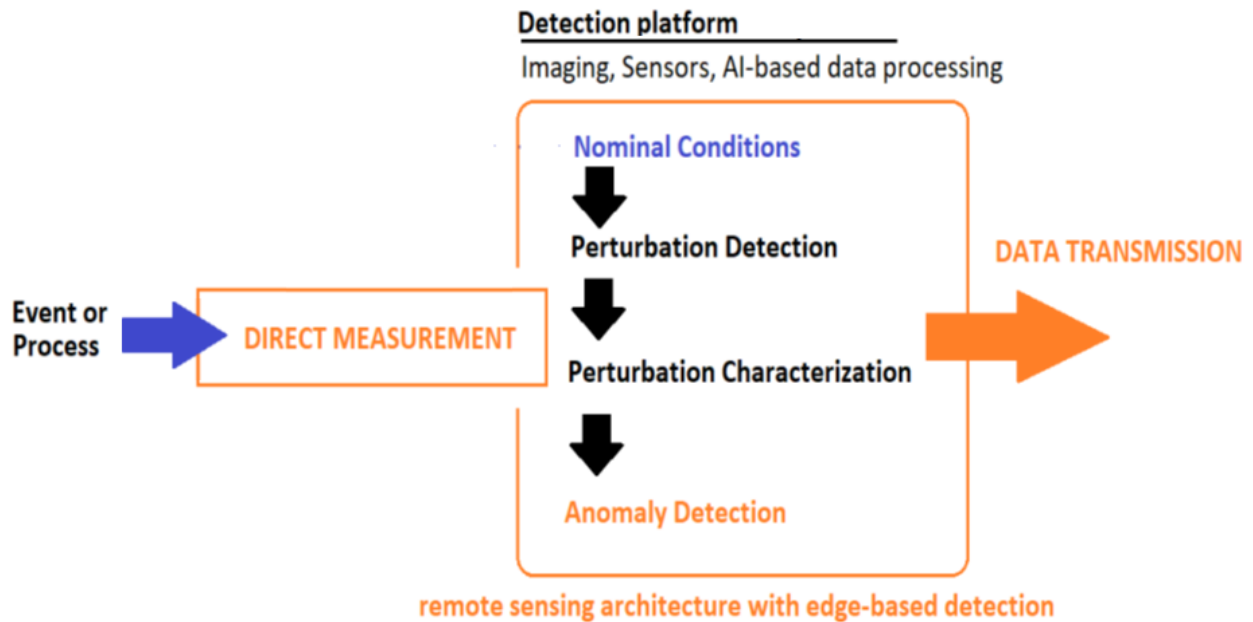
Detection platform

Imaging, Sensors, AI-based data processing

Nominal Conditions

Perturbation Detection

Perturbation Characterization

Anomaly Detection

Event or Process

DIRECT MEASUREMENT

DATA TRANSMISSION

remote sensing architecture with edge-based detection